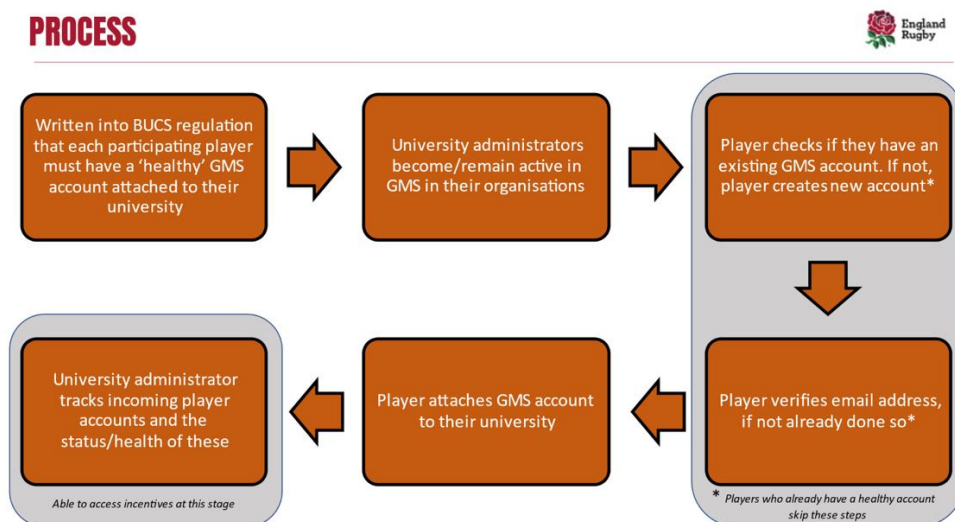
PROCESS

England Rugby

Written into BUCS regulation that each participating player must have a 'healthy' GMS account attached to their university

University administrators become/remain active in GMS in their organisations

Player checks if they have an existing GMS account. If not, player creates new account*

Player verifies email address, if not already done so*

Player attaches GMS account to their university

University administrator tracks incoming player accounts and the status/health of these

Able to access incentives at this stage

* Players who already have a healthy account skip these steps